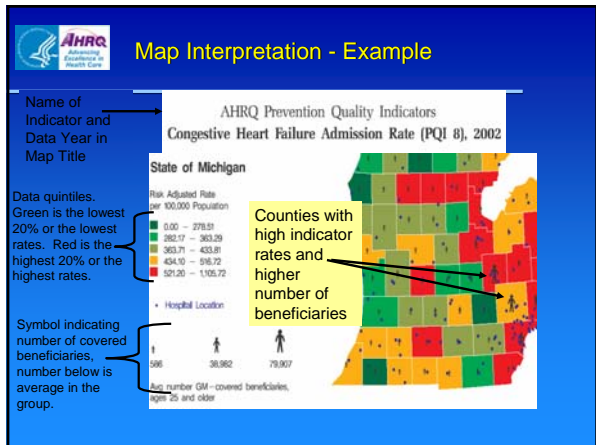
AHRQ Advancing Excellence in Health Care

Map Interpretation - Example

Name of Indicator and Data Year in Map Title

AHRQ Prevention Quality Indicators
Congestive Heart Failure Admission Rate (PQI 8), 2002

State of Michigan

Risk Adjusted Rate per 100,000 Population

| |
|---|
| 0.00 – 278.51 |
| 282.17 – 363.29 |
| 363.71 – 433.81 |
| 434.10 – 516.72 |
| 521.20 – 1,105.72 |

• Hospital Location

586 38,982 79,907

Avg number GM-covered beneficiaries, ages 25 and older

Data quintiles. Green is the lowest 20% or the lowest rates. Red is the highest 20% or the highest rates.

Symbol indicating number of covered beneficiaries, number below is average in the group.

Counties with high indicator rates and higher number of beneficiaries